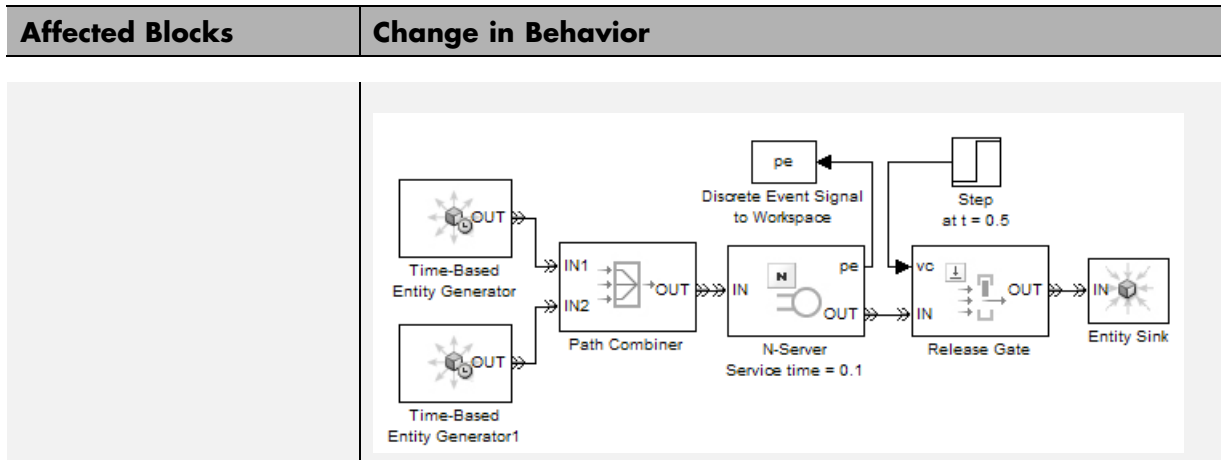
| Affected Blocks | Change in Behavior |
|---|---|
| | |

pe

Discrete Event Signal to Workspace

Step at t = 0.5

OUT

Time-Based Entity Generator

IN1

IN2

OUT

Path Combiner

IN

N

pe

OUT

N-Server Service time = 0.1

vc

IN

OUT

Release Gate

IN

Entity Sink

OUT

Time-Based Entity Generator1